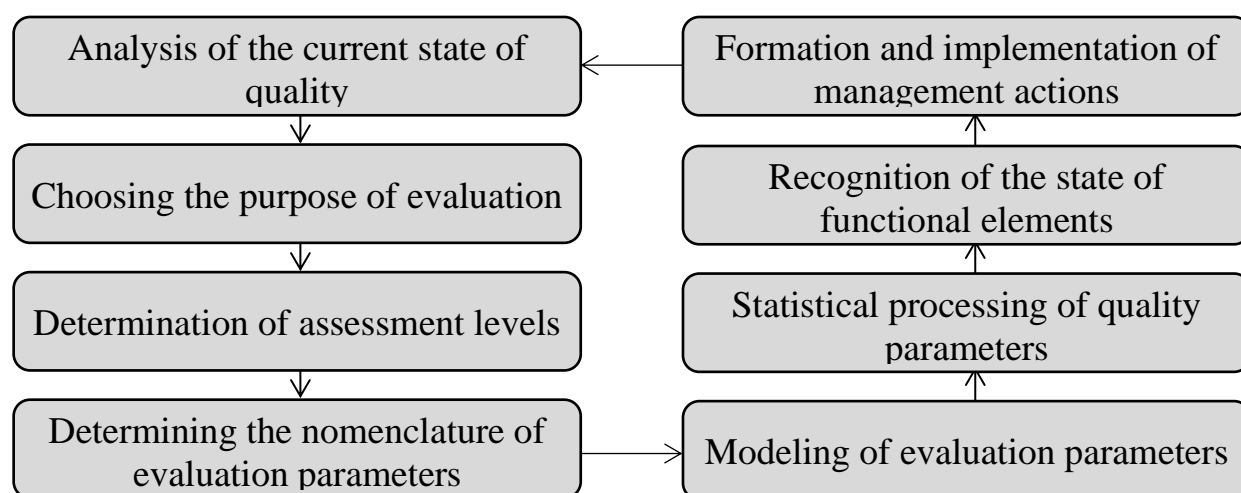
Analysis of the current state of quality

Choosing the purpose of evaluation

Determination of assessment levels

Determining the nomenclature of evaluation parameters

Modeling of evaluation parameters

Statistical processing of quality parameters

Recognition of the state of functional elements

Formation and implementation of management actions